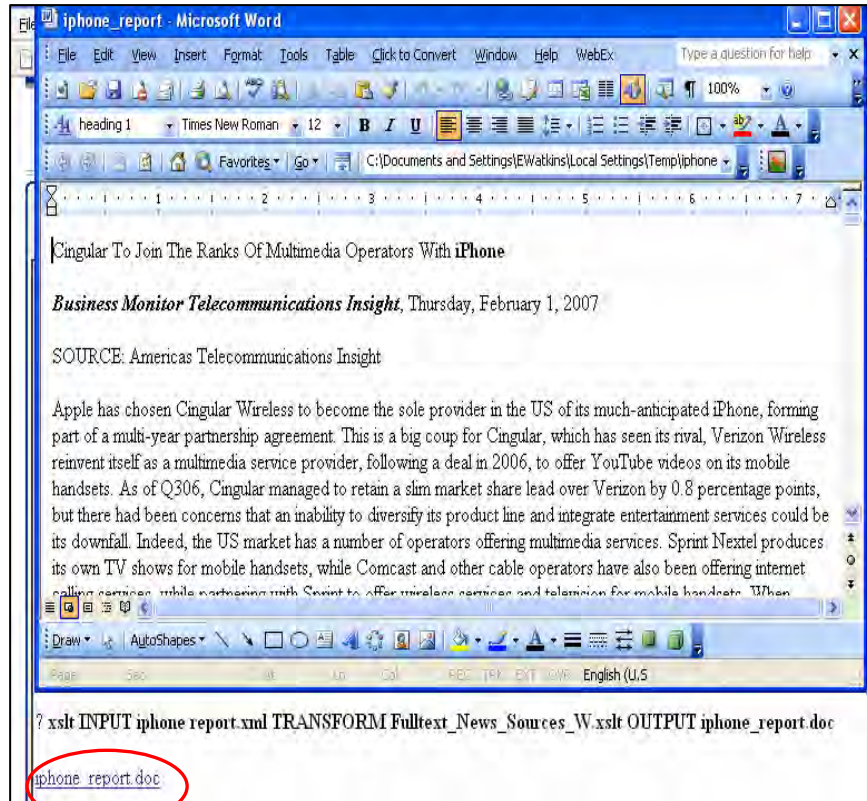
File

iphone_report - Microsoft Word

File Edit View Insert Format Tools Table Click to Convert Window Help WebEx Type a question for help

100%

heading 1 Times New Roman 12 B I U

Favorites Go C:\Documents and Settings\EWatkins\Local Settings\Temp\iphone

Cingular To Join The Ranks Of Multimedia Operators With **iPhone**

***Business Monitor Telecommunications Insight***, Thursday, February 1, 2007

SOURCE: Americas Telecommunications Insight

Apple has chosen Cingular Wireless to become the sole provider in the US of its much-anticipated iPhone, forming part of a multi-year partnership agreement. This is a big coup for Cingular, which has seen its rival, Verizon Wireless reinvent itself as a multimedia service provider, following a deal in 2006, to offer YouTube videos on its mobile handsets. As of Q306, Cingular managed to retain a slim market share lead over Verizon by 0.8 percentage points, but there had been concerns that an inability to diversify its product line and integrate entertainment services could be its downfall. Indeed, the US market has a number of operators offering multimedia services. Sprint Nextel produces its own TV shows for mobile handsets, while Comcast and other cable operators have also been offering internet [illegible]

Draw AutoShapes

Page Sec At Ln Col REC TRK EXT OVR English (U.S

? xslt INPUT iphone report.xml TRANSFORM Fulltext_News_Sources_W.xslt OUTPUT iphone_report.doc

iphone_report.doc